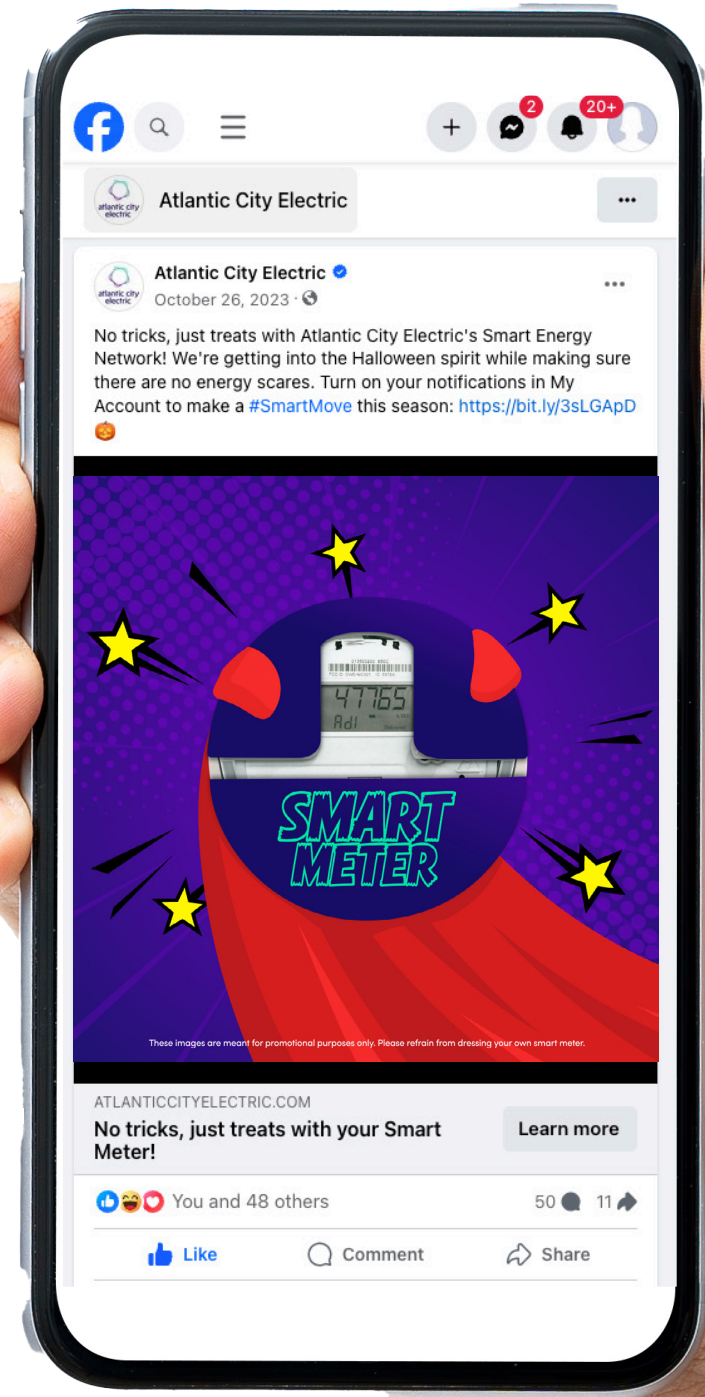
2
20+
atlantic city electric
Atlantic City Electric
...
atlantic city electric
Atlantic City Electric
October 26, 2023 ·
...
No tricks, just treats with Atlantic City Electric's Smart Energy Network! We're getting into the Halloween spirit while making sure there are no energy scares. Turn on your notifications in My Account to make a #SmartMove this season: https://bit.ly/3sLGApD

47765
SMART METER
These images are meant for promotional purposes only. Please refrain from dressing your own smart meter.

ATLANTICCITYELECTRIC.COM
No tricks, just treats with your Smart Meter!
Learn more

You and 48 others
50
11
Like
Comment
Share